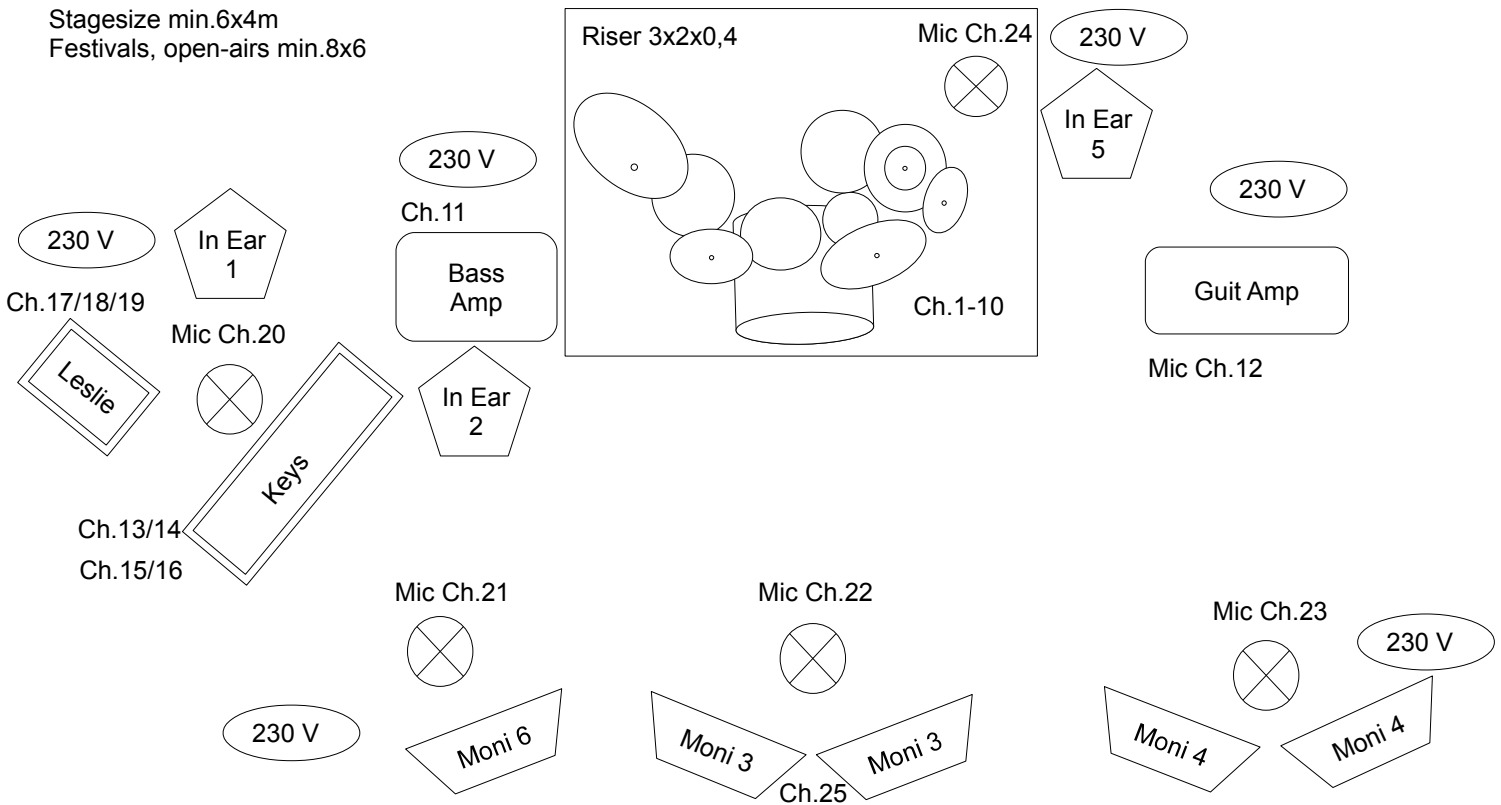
Stagesize min.6x4m
Festivals, open-airs min.8x6

Riser 3x2x0,4

Mic Ch.24

230 V

In Ear 5

230 V

Ch.11

230 V

In Ear 1

Bass Amp

230 V

Guit Amp

Ch.1-10

Ch.17/18/19

Mic Ch.20

Leslie

In Ear 2

Mic Ch.12

Keys

Ch.13/14

Ch.15/16

Mic Ch.21

Mic Ch.22

Mic Ch.23

230 V

230 V

Moni 6

Moni 3

Moni 3

Moni 4

Moni 4

Ch.25